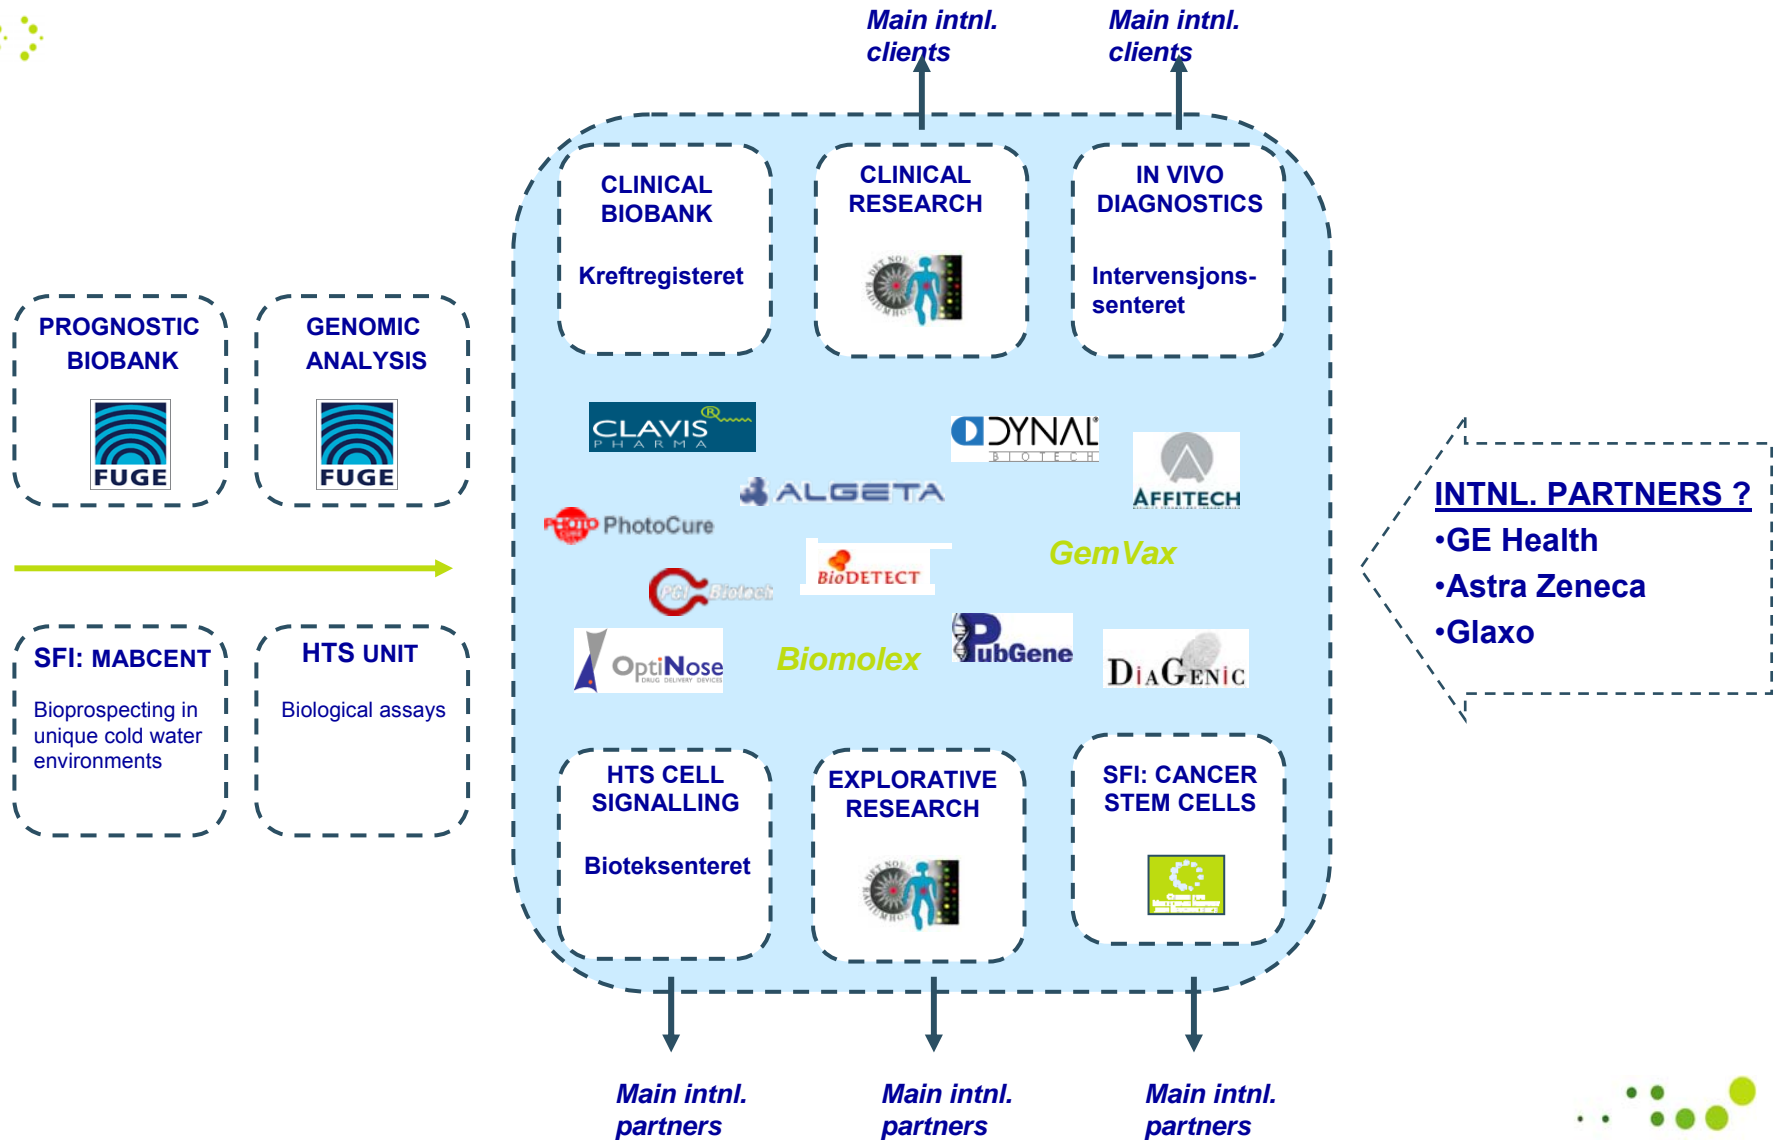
Main intnl. clients

Main intnl. clients

PROGNOSTIC BIOBANK

FUGE

GENOMIC ANALYSIS

FUGE

SFI: MABCENT

Bioprospecting in unique cold water environments

HTS UNIT

Biological assays

CLINICAL BIOBANK

Kreftregisteret

CLINICAL RESEARCH

IN VIVO DIAGNOSTICS

Intervensjons-senteret

CLAVIS PHARMA

DYNAL BIOTECH

ALGETA

AFFITECH

PhotoCure

BioDETECT

GemVax

PCI Biotech

OptiNose

Biomolex

PubGene

DiaGenic

HTS CELL SIGNALLING

Bioteksenteret

EXPLORATIVE RESEARCH

SFI: CANCER STEM CELLS

INTNL. PARTNERS ?
•GE Health
•Astra Zeneca
•Glaxo

Main intnl. partners

Main intnl. partners

Main intnl. partners